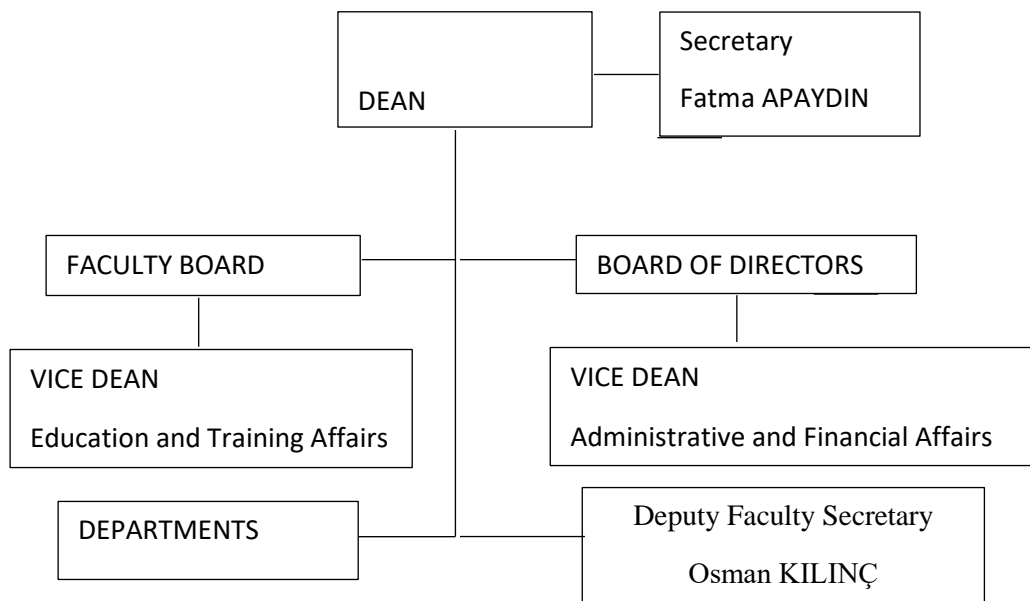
DEAN

Secretary

Fatma APAYDIN

FACULTY BOARD

BOARD OF DIRECTORS

VICE DEAN

Education and Training Affairs

VICE DEAN

Administrative and Financial Affairs

DEPARTMENTS

Deputy Faculty Secretary

Osman KILINÇ